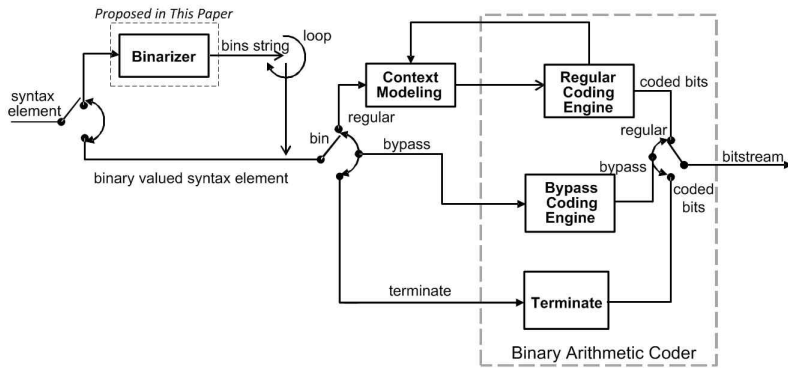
Proposed in This Paper

Binarizer

bins string

loop

syntax element

binary valued syntax element

bin

regular

bypass

Context Modeling

Regular Coding Engine

coded bits

regular

bypass

bitstream

Bypass Coding Engine

coded bits

terminate

Terminate

Binary Arithmetic Coder